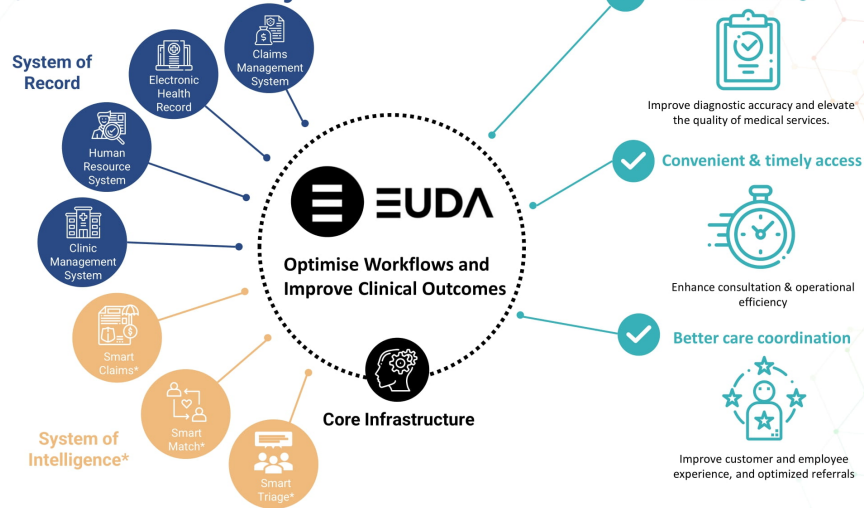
System of Record

Claims Management System

Electronic Health Record

Human Resource System

Clinic Management System

Smart Claims*

Smart Match*

Smart Triage*

System of Intelligence*

EUDA

Optimise Workflows and Improve Clinical Outcomes

Core Infrastructure

Improve diagnostic accuracy and elevate the quality of medical services.

Convenient & timely access

Enhance consultation & operational efficiency

Better care coordination

Improve customer and employee experience, and optimized referrals